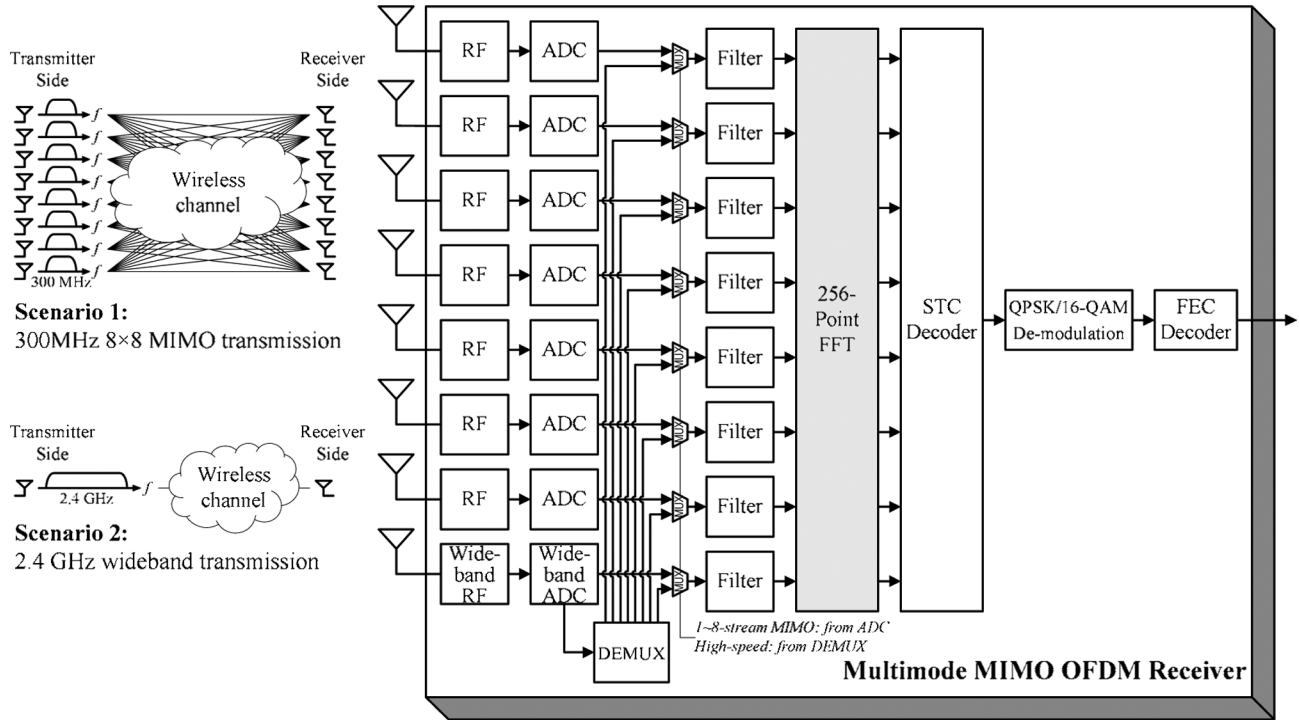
Transmitter Side

Receiver Side

$f$
$f$
$f$
$f$
$f$
$f$
$f$
$f$

Wireless channel

300 MHz

**Scenario 1:**
300MHz 8×8 MIMO transmission

Transmitter Side

Receiver Side

2.4 GHz

$f$

Wireless channel

**Scenario 2:**
2.4 GHz wideband transmission

RF
ADC
MUX
Filter

RF
ADC
MUX
Filter

RF
ADC
MUX
Filter

RF
ADC
MUX
Filter

RF
ADC
MUX
Filter

RF
ADC
MUX
Filter

RF
ADC
MUX
Filter

Wide-band RF
Wide-band ADC
MUX
Filter

DEMUX

256-Point FFT

STC Decoder

QPSK/16-QAM De-modulation

FEC Decoder

1~8-stream MIMO: from ADC
High-speed: from DEMUX

Multimode MIMO OFDM Receiver